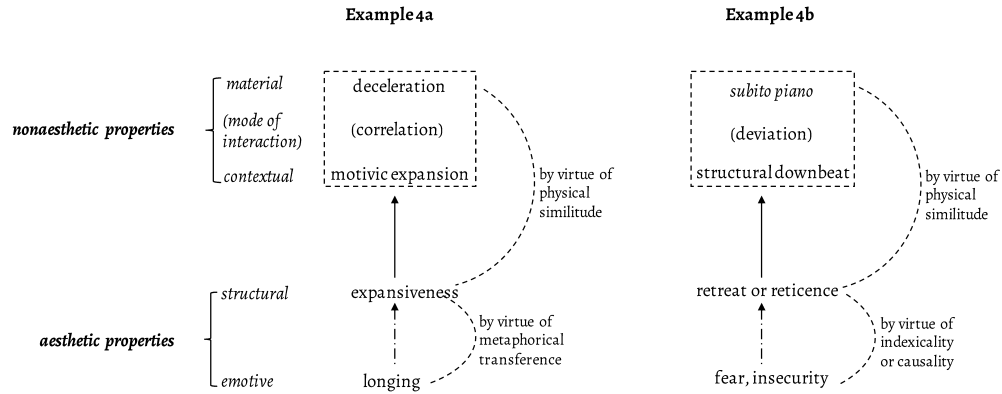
Example 4a

Example 4b

nonaesthetic properties

material

(mode of interaction)

contextual

deceleration

(correlation)

motivic expansion

by virtue of physical similitude

expansiveness

by virtue of metaphorical transference

longing

aesthetic properties

structural

emotive

subito piano

(deviation)

structural downbeat

by virtue of physical similitude

retreat or reticence

by virtue of indexicality or causality

fear, insecurity